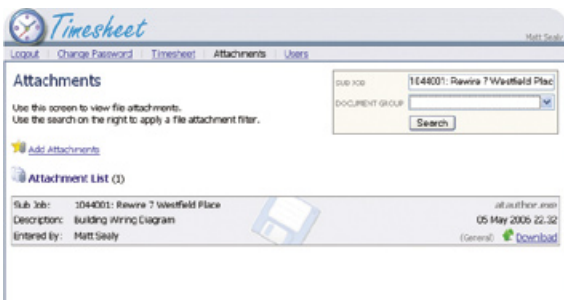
Timesheet

Matt Sealy

Logout | Change Password | Timesheet | Attachments | Users

Attachments

Use this screen to view file attachments.
Use the search on the right to apply a file attachment filter.

SUB JOB 1044001: Rewire 7 Westfield Plac
DOCUMENT GROUP
Search

Add Attachments

Attachment List (1)

Sub Job: 1044001: Rewire 7 Westfield Place
Description: Building Wiring Diagram
Entered by: Matt Sealy

at.author.exe
05 May 2006 22:32
(General) Download